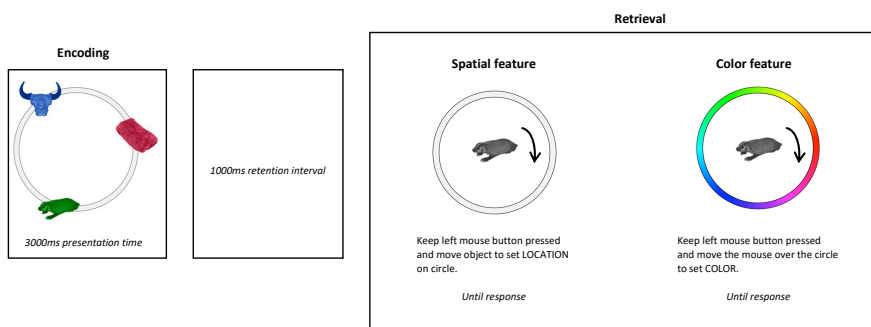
Encoding

3000ms presentation time

1000ms retention interval

Retrieval

Spatial feature

Keep left mouse button pressed and move object to set LOCATION on circle.

Until response

Color feature

Keep left mouse button pressed and move the mouse over the circle to set COLOR.

Until response